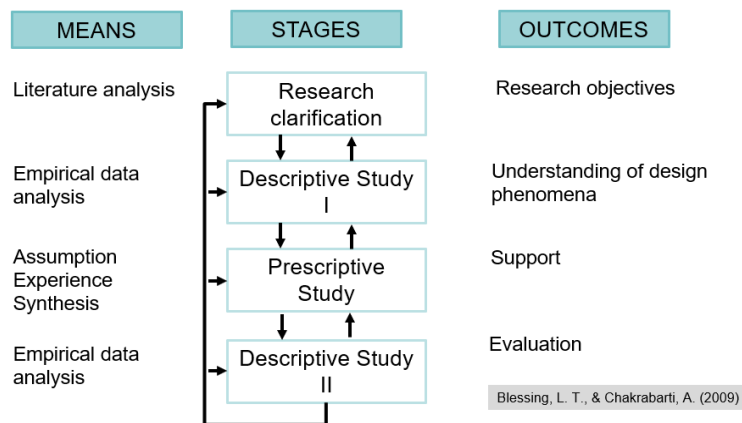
MEANS

STAGES

OUTCOMES

Literature analysis

Research clarification

Research objectives

Empirical data analysis

Descriptive Study I

Understanding of design phenomena

Assumption
Experience
Synthesis

Prescriptive Study

Support

Empirical data analysis

Descriptive Study II

Evaluation

Blessing, L. T., & Chakrabarti, A. (2009)